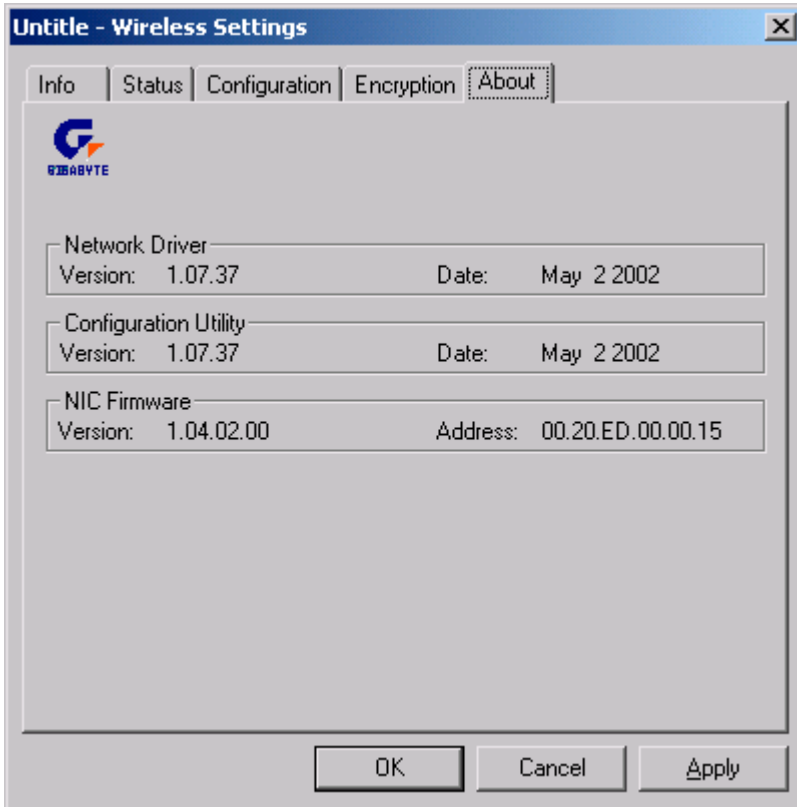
Untitle - Wireless Settings

Info | Status | Configuration | Encryption | About

GIGABYTE

Network Driver
Version: 1.07.37 Date: May 2 2002

Configuration Utility
Version: 1.07.37 Date: May 2 2002

NIC Firmware
Version: 1.04.02.00 Address: 00.20.ED.00.00.15

OK Cancel Apply